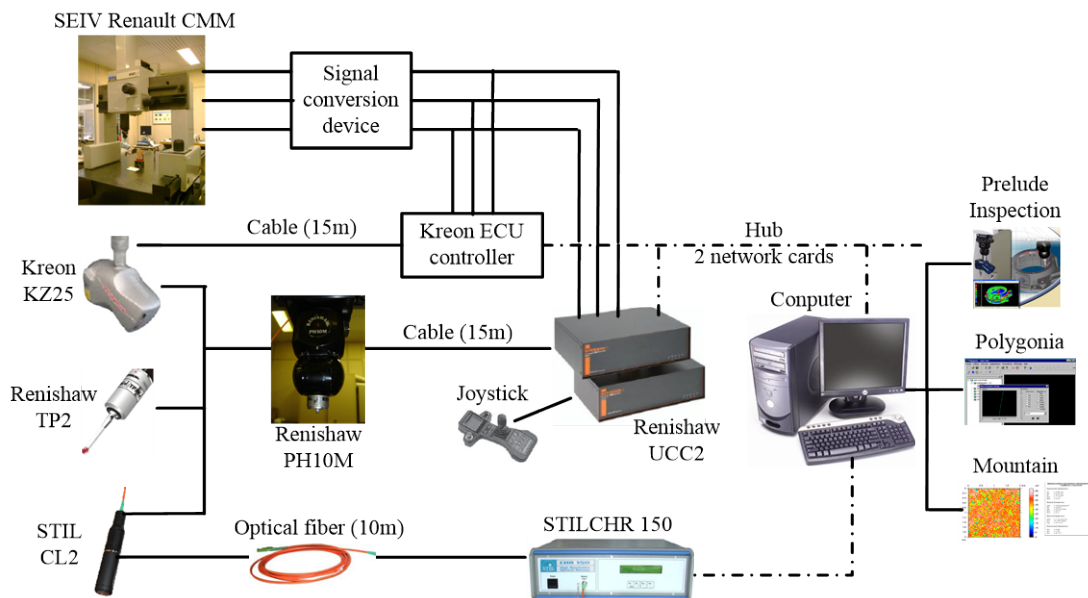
SEIV Renault CMM

Signal conversion device

Kreon ECU controller

Cable (15m)

Hub
2 network cards

Prelude Inspection

Kreon KZ25

Computer

Cable (15m)

Polygonia

Renishaw TP2

Joystick

Renishaw PH10M

Renishaw UCC2

Mountain

STIL CL2

Optical fiber (10m)

STILCHR 150